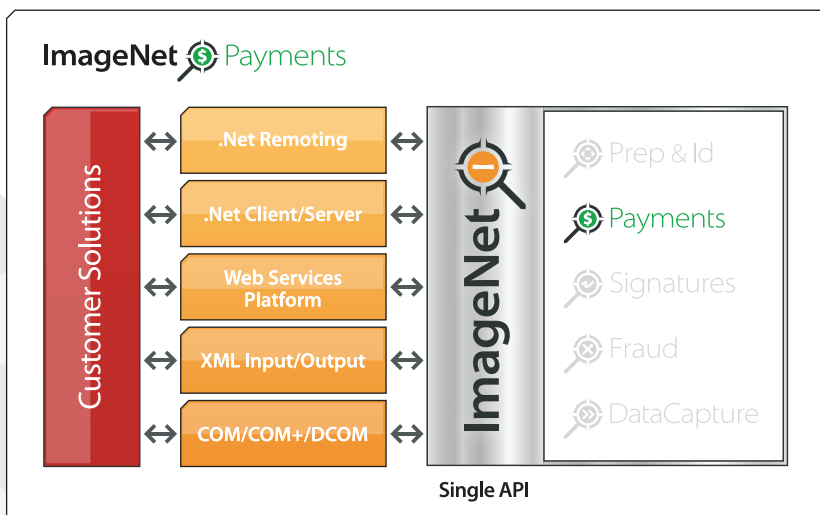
ImageNet Payments

Customer Solutions

.Net Remoting

.Net Client/Server

Web Services Platform

XML Input/Output

COM/COM+/DCOM

ImageNet

Prep & Id

Payments

Signatures

Fraud

DataCapture

Single API